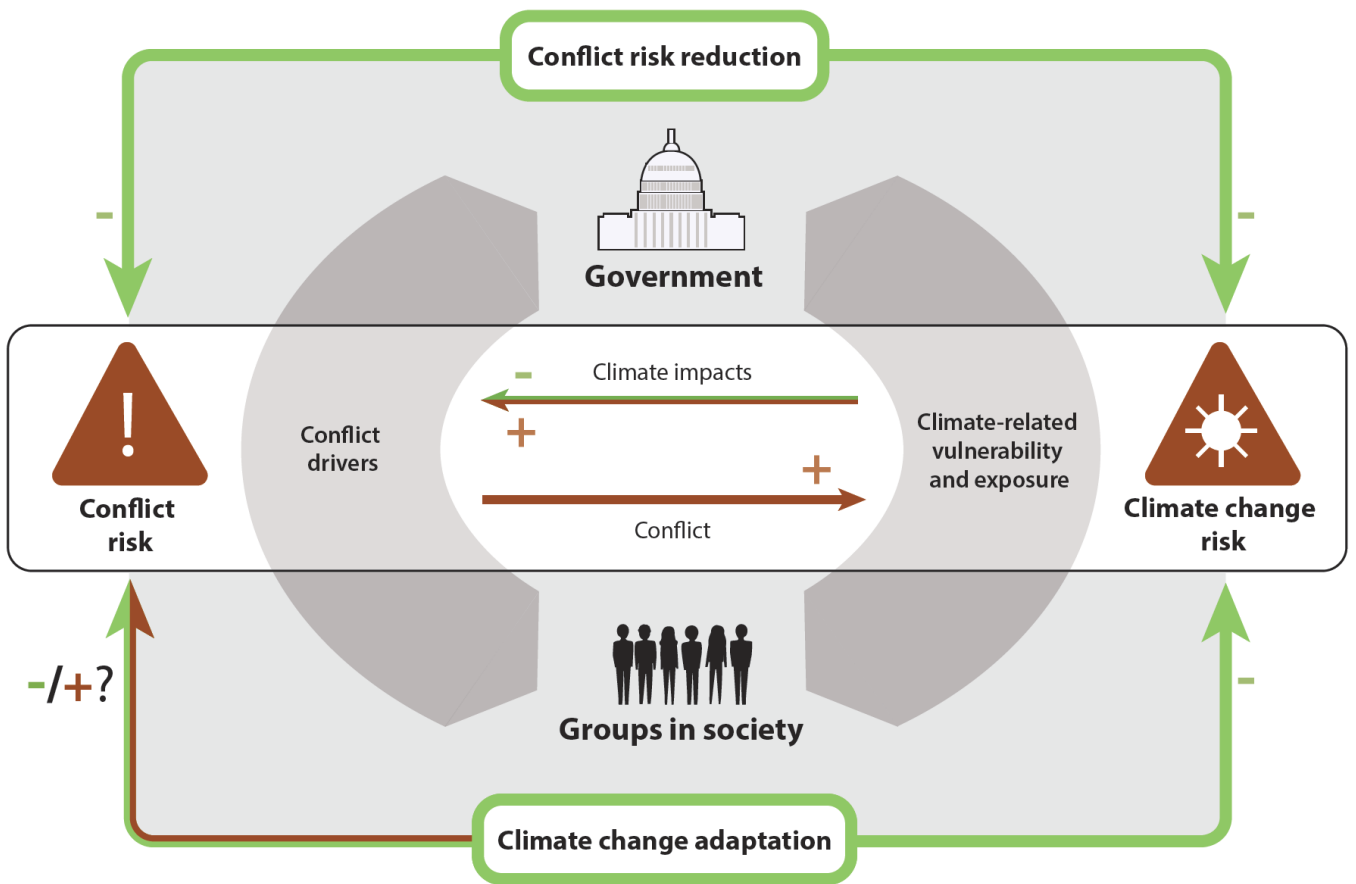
Conflict risk reduction

-

-

Government

Conflict risk

Conflict drivers

-

Climate impacts

+

+

Conflict

Climate-related vulnerability and exposure

Climate change risk

-/+?

Groups in society

-

Climate change adaptation